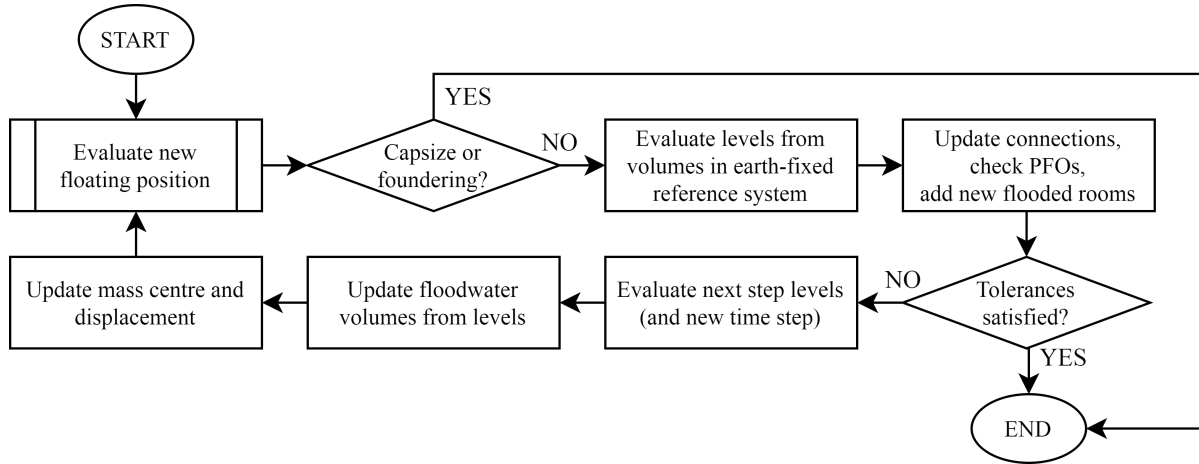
START

Evaluate new floating position

YES

Capsize or foundering?

NO

Evaluate levels from volumes in earth-fixed reference system

Update connections, check PFOs, add new flooded rooms

Tolerances satisfied?

NO

YES

Evaluate next step levels (and new time step)

Update floodwater volumes from levels

Update mass centre and displacement

END